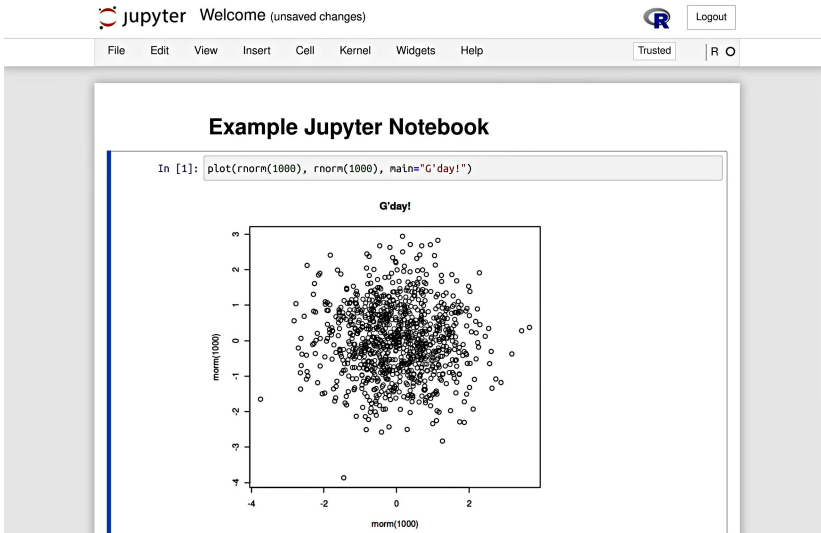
jupyter Welcome (unsaved changes)

R

Logout

File Edit View Insert Cell Kernel Widgets Help

Trusted

R

Example Jupyter Notebook

In [1]: plot(rnorm(1000), rnorm(1000), main="G'day!")

G'day!

rnorm(1000)

3
2
1
0
-1
-2
-3
-4

-4 -2 0 2

rnorm(1000)